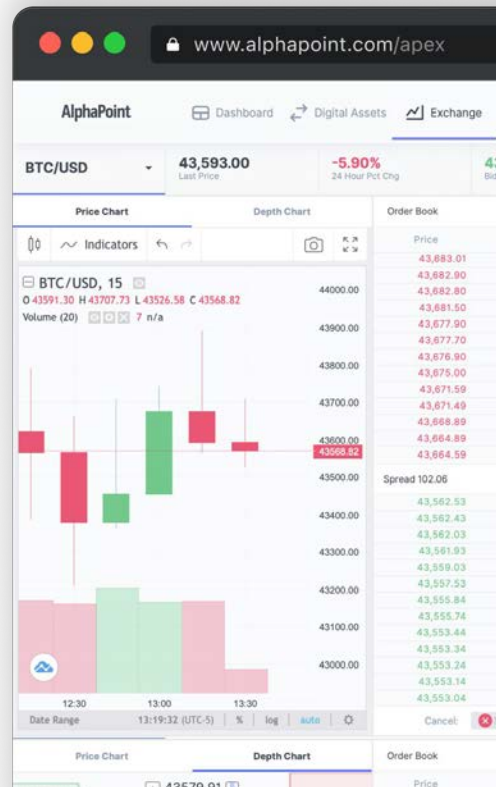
www.alphapoint.com/apex

AlphaPoint | Dashboard | Digital Assets | Exchange

BTC/USD
43,593.00
Last Price
-5.90%
24 Hour Pct Chg
4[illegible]
Bi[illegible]

Price Chart | Depth Chart | Order Book

Indicators

BTC/USD, 15
O 43591.30 H 43707.73 L 43526.58 C 43568.82
Volume (20) 7 n/a

44000.00
43900.00
43800.00
43700.00
43600.00
43568.82
43500.00
43400.00
43300.00
43200.00
43100.00
43000.00

12:30 13:00 13:30
Date Range 13:19:32 (UTC-5) | % | log | auto

Price
43,683.01
43,682.90
43,682.80
43,681.50
43,677.90
43,677.70
43,676.90
43,675.00
43,671.59
43,671.49
43,668.89
43,664.89
43,664.59
Spread 102.06
43,562.53
43,562.43
43,562.03
43,561.93
43,559.03
43,557.53
43,555.84
43,555.74
43,553.44
43,553.34
43,553.24
43,553.14
43,553.04
Cancel:

Price Chart | Depth Chart | Order Book
43579.01
Price